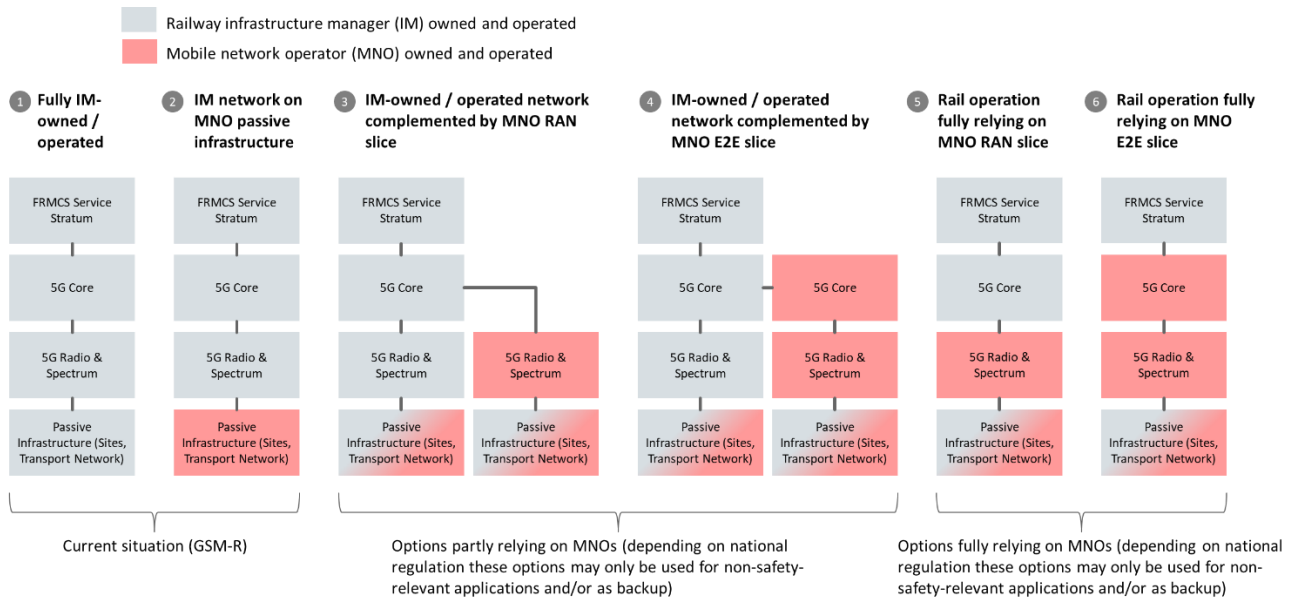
Railway infrastructure manager (IM) owned and operated

Mobile network operator (MNO) owned and operated

1 Fully IM-owned / operated

FRMCS Service Stratum

5G Core

5G Radio & Spectrum

Passive Infrastructure (Sites, Transport Network)

2 IM network on MNO passive infrastructure

FRMCS Service Stratum

5G Core

5G Radio & Spectrum

Passive Infrastructure (Sites, Transport Network)

3 IM-owned / operated network complemented by MNO RAN slice

FRMCS Service Stratum

5G Core

5G Radio & Spectrum

5G Radio & Spectrum

Passive Infrastructure (Sites, Transport Network)

Passive Infrastructure (Sites, Transport Network)

4 IM-owned / operated network complemented by MNO E2E slice

FRMCS Service Stratum

5G Core

5G Core

5G Radio & Spectrum

5G Radio & Spectrum

Passive Infrastructure (Sites, Transport Network)

Passive Infrastructure (Sites, Transport Network)

5 Rail operation fully relying on MNO RAN slice

FRMCS Service Stratum

5G Core

5G Radio & Spectrum

Passive Infrastructure (Sites, Transport Network)

6 Rail operation fully relying on MNO E2E slice

FRMCS Service Stratum

5G Core

5G Radio & Spectrum

Passive Infrastructure (Sites, Transport Network)

Current situation (GSM-R)

Options partly relying on MNOs (depending on national regulation these options may only be used for non-safety-relevant applications and/or as backup)

Options fully relying on MNOs (depending on national regulation these options may only be used for non-safety-relevant applications and/or as backup)